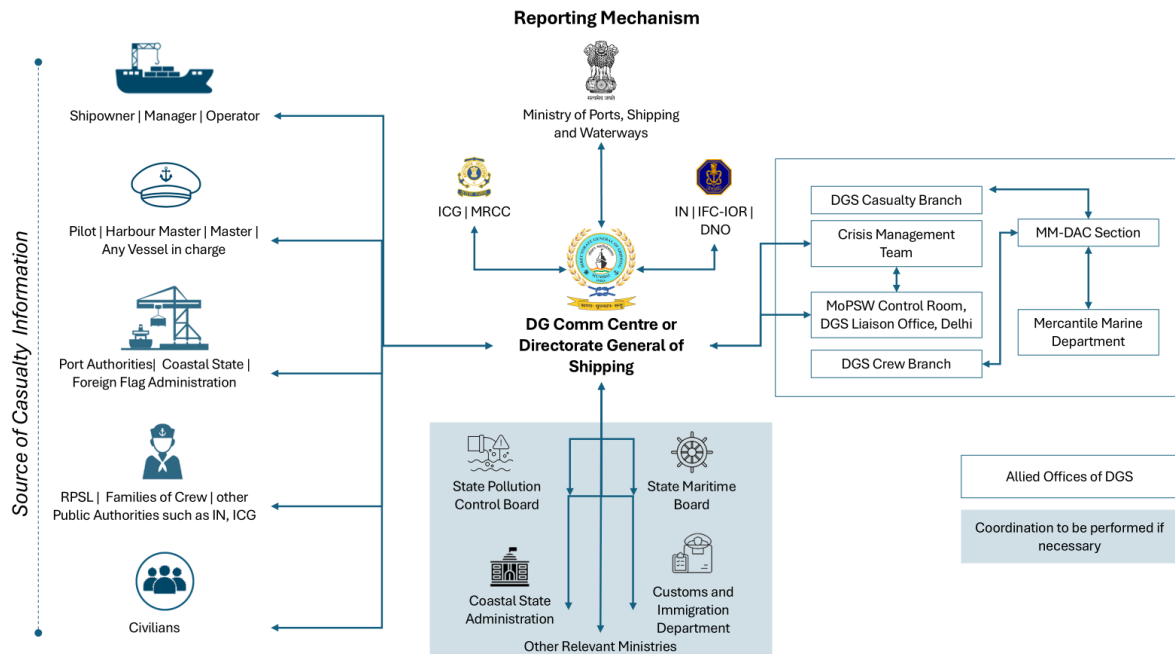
Reporting Mechanism

Source of Casualty Information

Shipowner | Manager | Operator

Pilot | Harbour Master | Master | Any Vessel in charge

Port Authorities| Coastal State | Foreign Flag Administration

RPSL | Families of Crew | other Public Authorities such as IN, ICG

Civilians

सत्यमेव जयते

Ministry of Ports, Shipping and Waterways

ICG | MRCC

IN | IFC-IOR | DNO

DG Comm Centre or Directorate General of Shipping

DGS Casualty Branch

Crisis Management Team

MoPSW Control Room, DGS Liaison Office, Delhi

DGS Crew Branch

MM-DAC Section

Mercantile Marine Department

State Pollution Control Board

State Maritime Board

Coastal State Administration

Customs and Immigration Department

Other Relevant Ministries

Allied Offices of DGS

Coordination to be performed if necessary